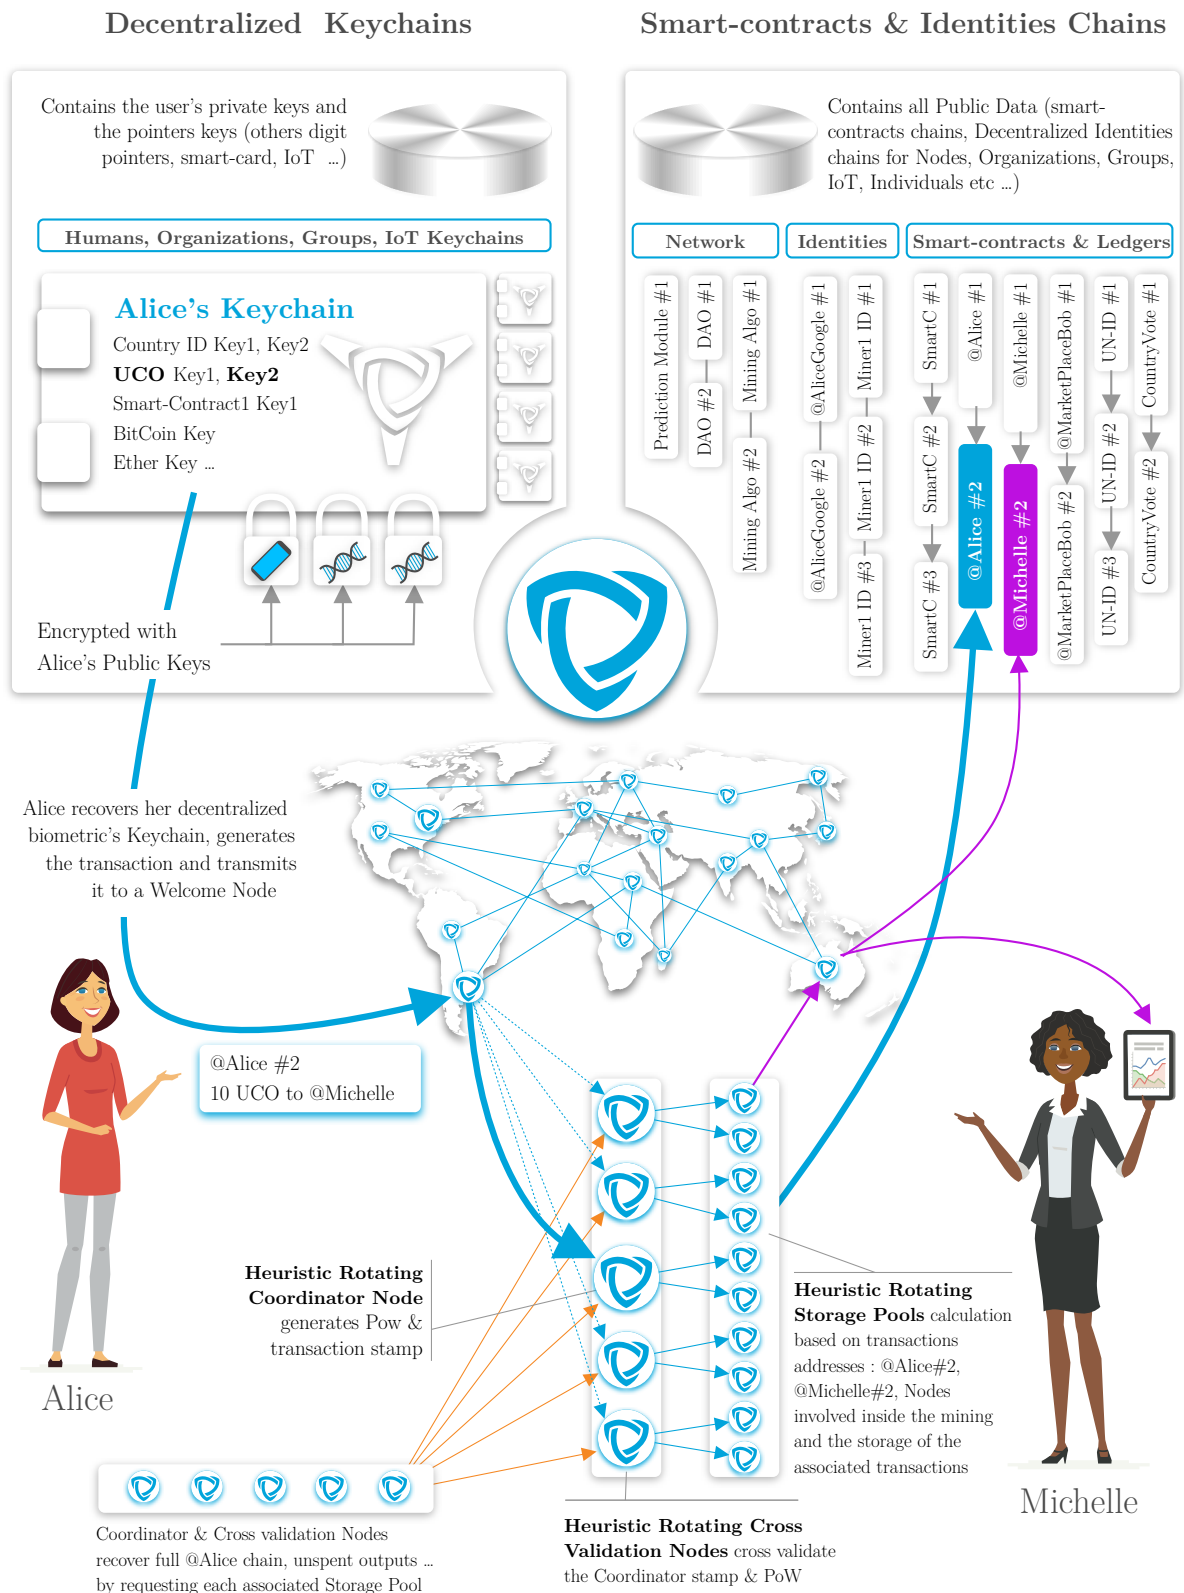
Decentralized Keychains

Smart-contracts & Identities Chains

Contains the user's private keys and the pointers keys (others digit pointers, smart-card, IoT ...)

Humans, Organizations, Groups, IoT Keychains

Alice's Keychain

Country ID Key1, Key2
**UCO** Key1, **Key2**
Smart-Contract1 Key1
BitCoin Key
Ether Key ...

Encrypted with Alice's Public Keys

Contains all Public Data (smart-contracts chains, Decentralized Identities chains for Nodes, Organizations, Groups, IoT, Individuals etc ...)

Network

Identities

Smart-contracts & Ledgers

Prediction Module #1
DAO #1
DAO #2
Mining Algo #1
Mining Algo #2
@AliceGoogle #1
@AliceGoogle #2
Miner1 ID #1
Miner1 ID #2
Miner1 ID #3
SmartC #1
SmartC #2
SmartC #3
@Alice #1
@Alice #2
@Michelle #1
@Michelle #2
@MarketPlaceBob #1
@MarketPlaceBob #2
UN-ID #1
UN-ID #2
UN-ID #3
CountryVote #1
CountryVote #2

Alice recovers her decentralized biometric's Keychain, generates the transaction and transmits it to a Welcome Node

@Alice #2
10 UCO to @Michelle

Alice

**Heuristic Rotating Coordinator Node** generates Pow & transaction stamp

**Heuristic Rotating Storage Pools** calculation based on transactions addresses : @Alice#2, @Michelle#2, Nodes involved inside the mining and the storage of the associated transactions

Michelle

Coordinator & Cross validation Nodes recover full @Alice chain, unspent outputs ... by requesting each associated Storage Pool

**Heuristic Rotating Cross Validation Nodes** cross validate the Coordinator stamp & PoW